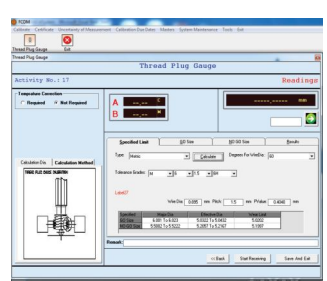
YCDM
Calibration Certificate Uncertainty of Measurement Calibration Due Dates Masters System Maintenance Tools Exit
Thread Plug Gauge Exit
Thread Plug Gauge
Thread Plug Gauge
Activity No.: 17
Readings
Temperature Correction
Required Not Required
A
B
Specified Limit
GO Size
NO GO Size
Results
Type
Metric
Calculate
Degrees For V/Ax Dia
60
Tolerance Grades
6H
Label27
V/Ax Dia
6.000
mm
Pitch
1.5
mm
P.Value
0.4040
mm
Calculation Dia.
Calculation Method
THREAD PLUG GAUGE CALIBRATION

| Specified | Major Dia | Effective Dia | Wire Limit |
|---|---|---|---|
| GO Size | 6.091 To 6.023 | 5.0322 To 5.0432 | 5.0202 |
| NO GO Size | 5.5082 To 5.5222 | 5.2877 To 5.2167 | 5.1007 |

Remark
<< Back
Start Receiving
Save And Exit